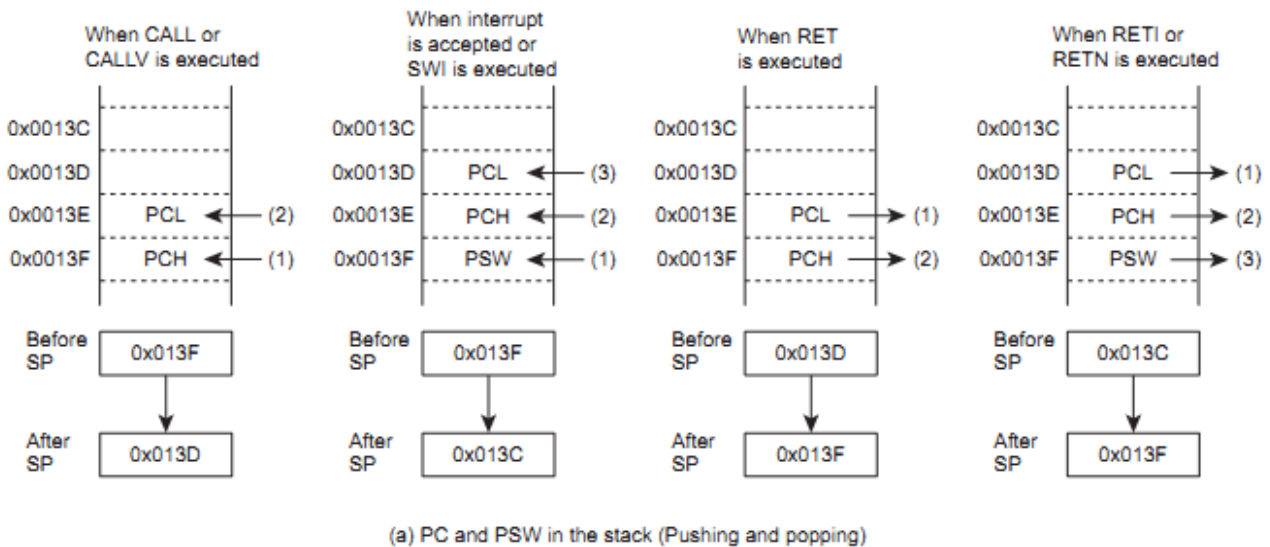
When CALL or CALLV is executed

0x0013C
0x0013D
0x0013E PCL (2)
0x0013F PCH (1)

Before SP 0x013F
After SP 0x013D

When interrupt is accepted or SWI is executed

0x0013C
0x0013D PCL (3)
0x0013E PCH (2)
0x0013F PSW (1)

Before SP 0x013F
After SP 0x013C

When RET is executed

0x0013C
0x0013D
0x0013E PCL (1)
0x0013F PCH (2)

Before SP 0x013D
After SP 0x013F

When RETI or RETN is executed

0x0013C
0x0013D PCL (1)
0x0013E PCH (2)
0x0013F PSW (3)

Before SP 0x013C
After SP 0x013F

(a) PC and PSW in the stack (Pushing and popping)